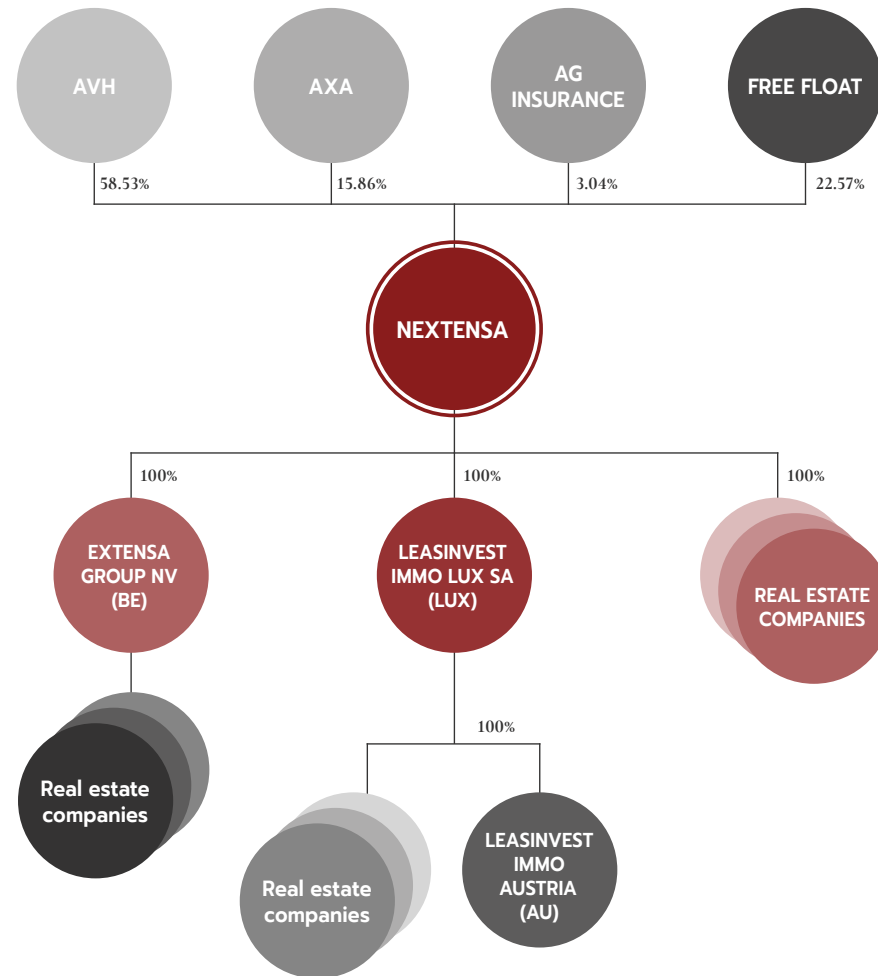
AVH

AXA

AG INSURANCE

FREE FLOAT

58.53%

15.86%

3.04%

22.57%

NEXTENSA

100%

100%

100%

EXTENSA GROUP NV (BE)

LEASINVEST IMMO LUX SA (LUX)

REAL ESTATE COMPANIES

Real estate companies

100%

Real estate companies

LEASINVEST IMMO AUSTRIA (AU)